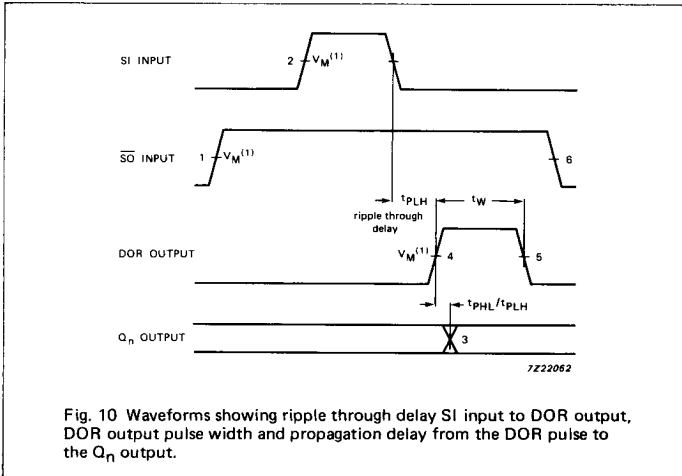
SI INPUT

2 $V_M^{(1)}$

$\overline{SO}$ INPUT

1 $V_M^{(1)}$

6

$t_{PLH}$

ripple through delay

$t_W$

DOR OUTPUT

$V_M^{(1)}$ 4

5

$t_{PHL}/t_{PLH}$

$Q_n$ OUTPUT

3

7Z22062

Fig. 10 Waveforms showing ripple through delay SI input to DOR output, DOR output pulse width and propagation delay from the DOR pulse to the $Q_n$ output.